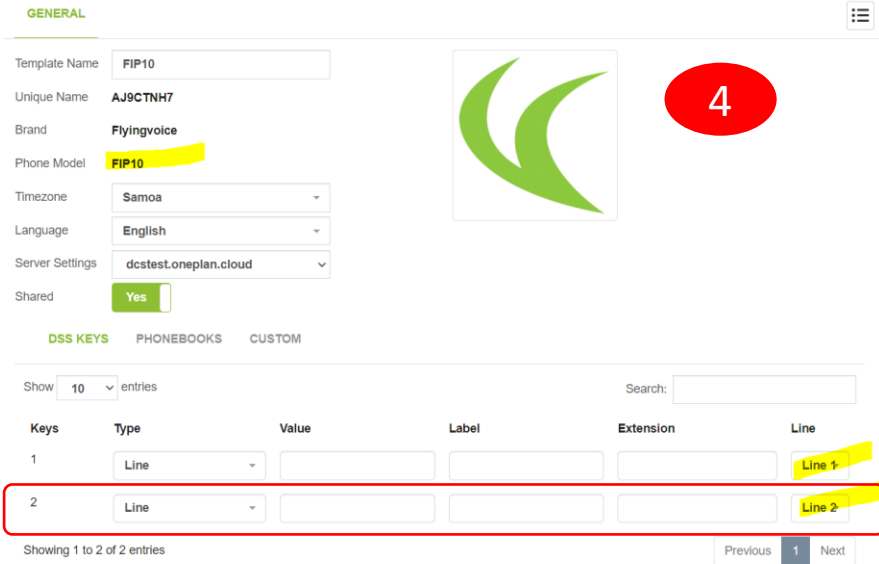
GENERAL

Template Name FIP10

Unique Name AJ9CTNH7

Brand Flyingvoice

Phone Model FIP10

Timezone Samoa

Language English

Server Settings dcstest.oneplan.cloud

Shared Yes

4

DSS KEYS PHONEBOOKS CUSTOM

Show 10 entries

Search:

| Keys | Type | Value | Label | Extension | Line |
|---|---|---|---|---|---|
| 1 | Line | | | | Line 1 |
| 2 | Line | | | | Line 2 |

Showing 1 to 2 of 2 entries

Previous 1 Next